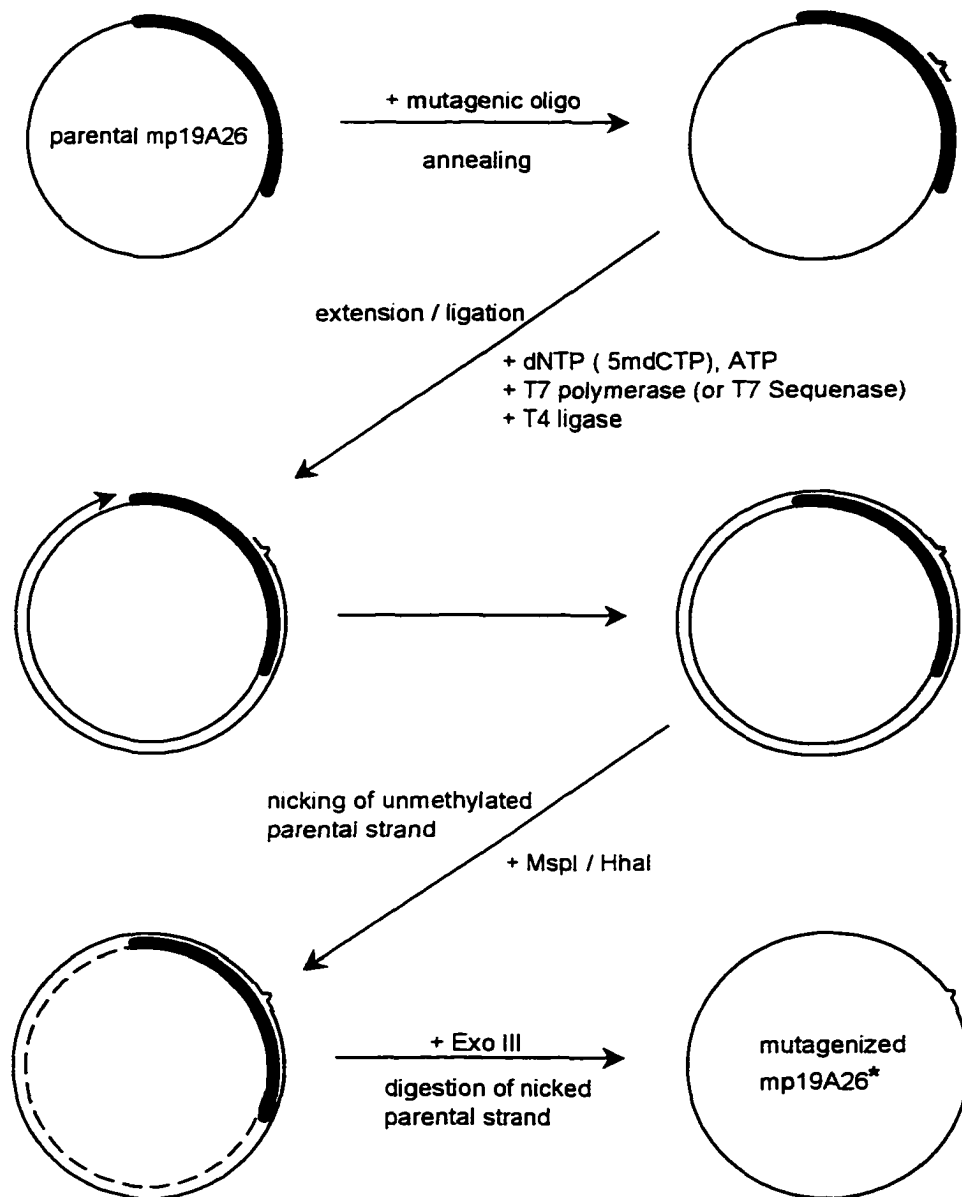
parental mp19A26

+ mutagenic oligo

annealing

extension / ligation

+ dNTP ( 5mdCTP), ATP
+ T7 polymerase (or T7 Sequenase)
+ T4 ligase

nicking of unmethylated parental strand

+ MspI / HhaI

+ Exo III

digestion of nicked parental strand

mutagenized mp19A26*